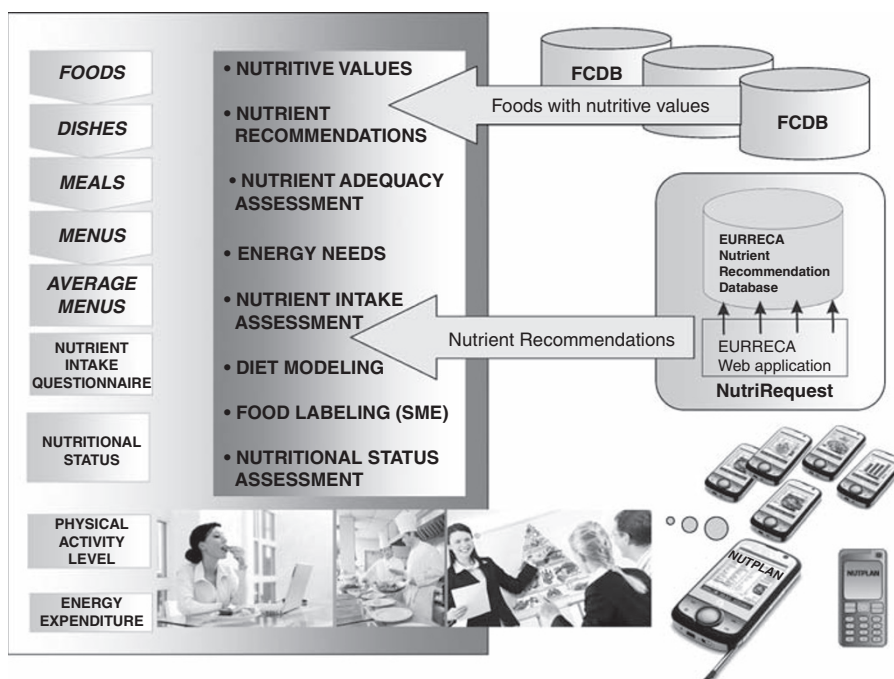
FOODS

DISHES

MEALS

MENUS

AVERAGE MENUS

NUTRIENT INTAKE QUESTIONNAIRE

NUTRITIONAL STATUS

PHYSICAL ACTIVITY LEVEL

ENERGY EXPENDITURE

• NUTRITIVE VALUES

• NUTRIENT RECOMMENDATIONS

• NUTRIENT ADEQUACY ASSESSMENT

• ENERGY NEEDS

• NUTRIENT INTAKE ASSESSMENT

• DIET MODELING

• FOOD LABELING (SME)

• NUTRITIONAL STATUS ASSESSMENT

FCDB

FCDB

Foods with nutritive values

EURRECA Nutrient Recommendation Database

Nutrient Recommendations

EURRECA Web application

NutriRequest

NUTPLAN

NUTPLAN